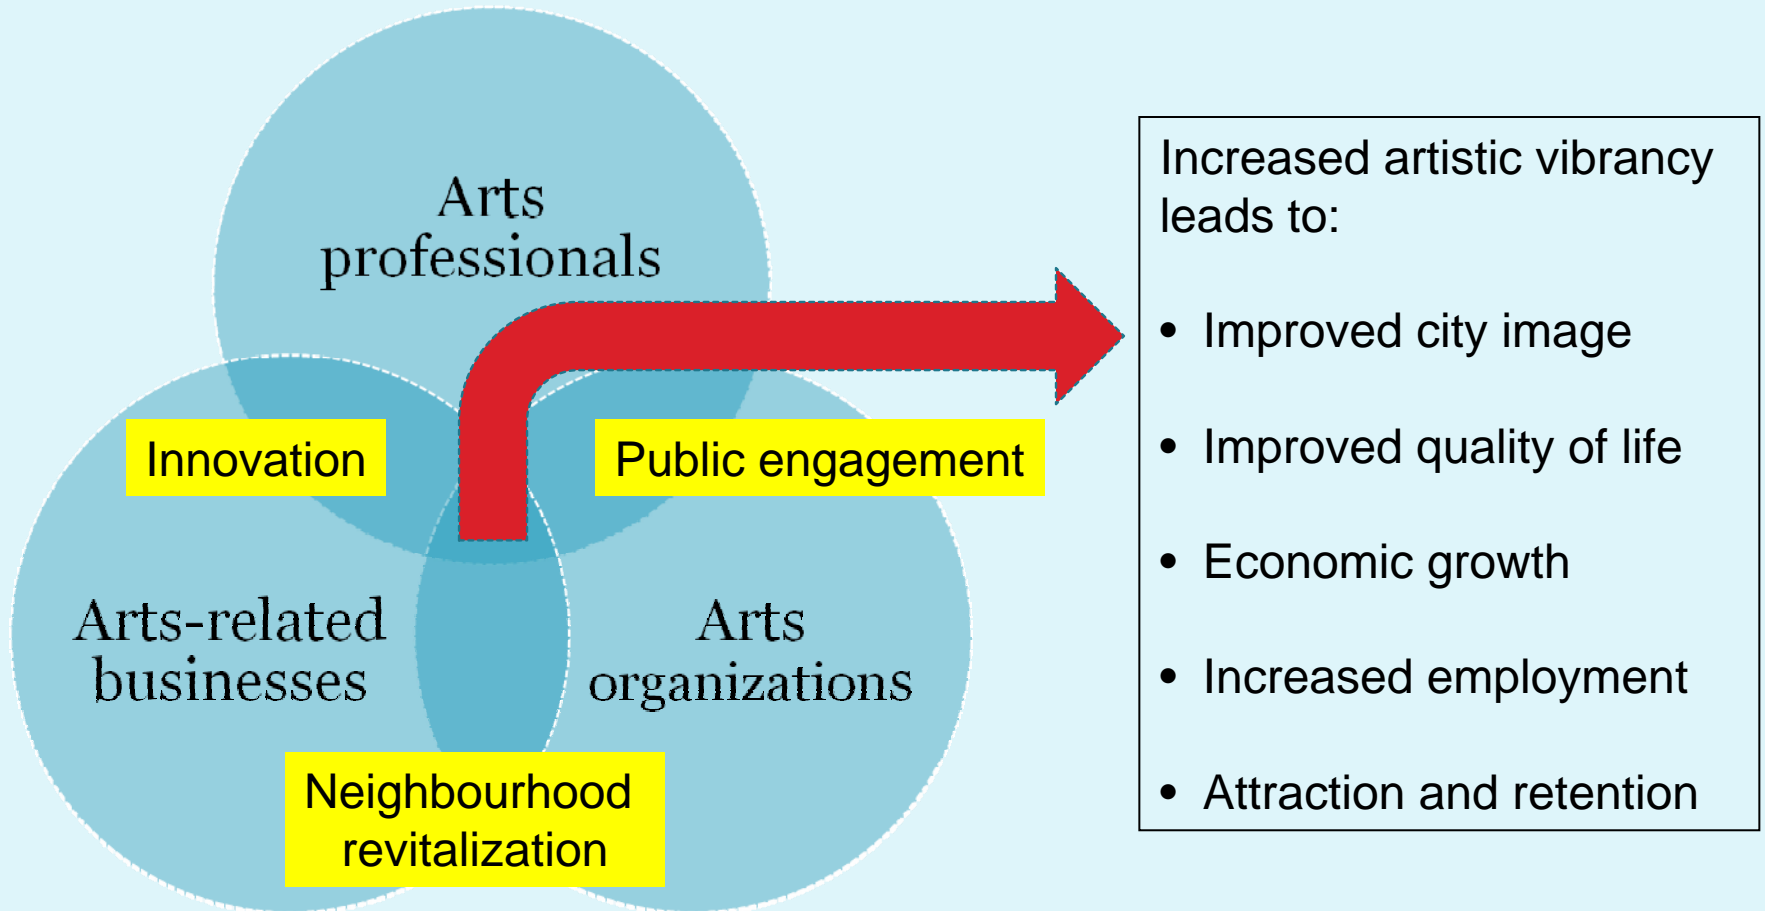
Arts professionals

Innovation

Public engagement

Arts-related businesses

Arts organizations

Neighbourhood revitalization

Increased artistic vibrancy leads to:

- Improved city image
- Improved quality of life
- Economic growth
- Increased employment
- Attraction and retention